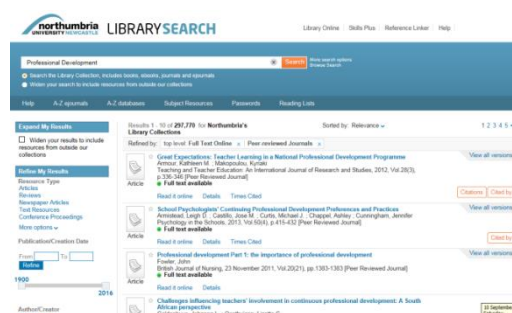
northumbria UNIVERSITY NEWCASTLE LIBRARYSEARCH

Library Online | Skills Plus | Reference Linker | Help

Professional Development

Search

More search options
Browse Search

Search the Library Collection, includes books, ebooks, journals and ejournals
Widen your search to include resources from outside our collections

Help A-Z ejournals A-Z databases Subject Resources Passwords Reading Lists

Expand My Results

Widen your results to include resources from outside our collections

Refine My Results

Resource Type
Articles
Reviews
Newspaper Articles
Text Resources
Conference Proceedings
More options

Publication/Creation Date

From To
Refine
1900
2016

Author/Creator

Results 1 - 10 of 297,770 for Northumbria's Library Collections

Sorted by: Relevance

1 2 3 4 5

Refined by: top level: Full Text Online × Peer reviewed Journals ×

Article

Great Expectations: Teacher Learning in a National Professional Development Programme
Armour, Kathleen M. ; Makopoulou, Kyriaki
Teaching and Teacher Education: An International Journal of Research and Studies, 2012, Vol.28(3), p.336-346 [Peer Reviewed Journal]
Full text available

Read it online Details Times Cited

View all versions

Citations Cited by

Article

School Psychologists' Continuing Professional Development Preferences and Practices
Armistead, Leigh D. ; Castillo, Jose M. ; Curtis, Michael J. ; Chappel, Ashley ; Cunningham, Jennifer
Psychology in the Schools, 2013, Vol.50(4), p.415-432 [Peer Reviewed Journal]
Full text available

Read it online Details Times Cited

View all versions

Cited by

Article

Professional development Part 1: the importance of professional development
Fowler, John
British Journal of Nursing, 23 November 2011, Vol.20(21), pp.1383-1383 [Peer Reviewed Journal]
Full text available

Read it online Details Times Cited

View all versions

Challenges influencing teachers' involvement in continuous professional development: A South African perspective

View all versions